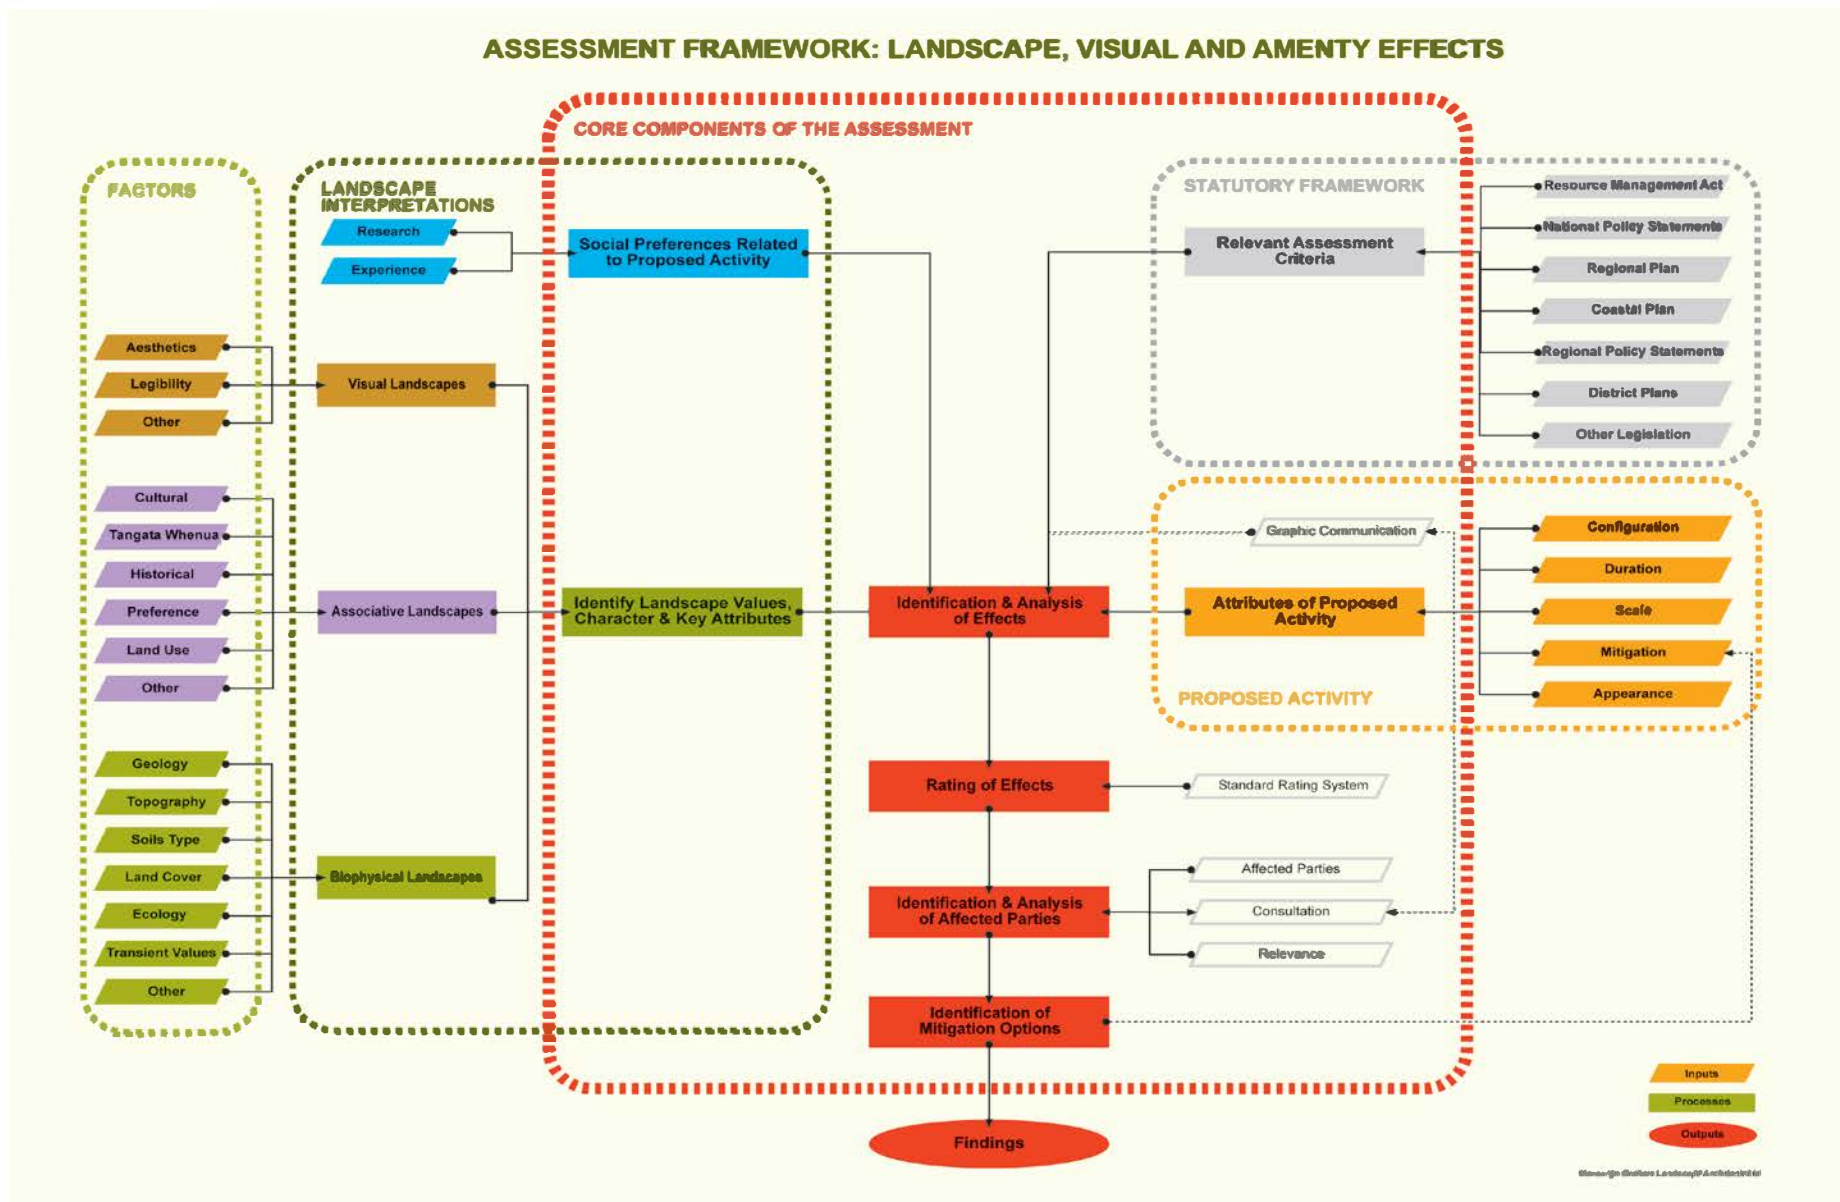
ASSESSMENT FRAMEWORK: LANDSCAPE, VISUAL AND AMENTY EFFECTS

CORE COMPONENTS OF THE ASSESSMENT

FACTORS

Aesthetics
Legibility
Other

Cultural
Tangata Whenua
Historical
Preference
Land Use
Other

Geology
Topography
Soils Type
Land Cover
Ecology
Transient Values
Other

LANDSCAPE INTERPRETATIONS

Research
Experience

Visual Landscapes
Associative Landscapes
Biophysical Landscapes

Social Preferences Related to Proposed Activity

Identify Landscape Values, Character & Key Attributes

Identification & Analysis of Effects

Rating of Effects

Identification & Analysis of Affected Parties

Identification of Mitigation Options

Findings

STATUTORY FRAMEWORK

Relevant Assessment Criteria

Resource Management Act
National Policy Statements
Regional Plan
Coastal Plan
Regional Policy Statements
District Plans
Other Legislation

Graphic Communication

Attributes of Proposed Activity

PROPOSED ACTIVITY

Configuration
Duration
Scale
Mitigation
Appearance

Standard Rating System

Affected Parties
Consultation
Relevance

Inputs
Processes
Outputs

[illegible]